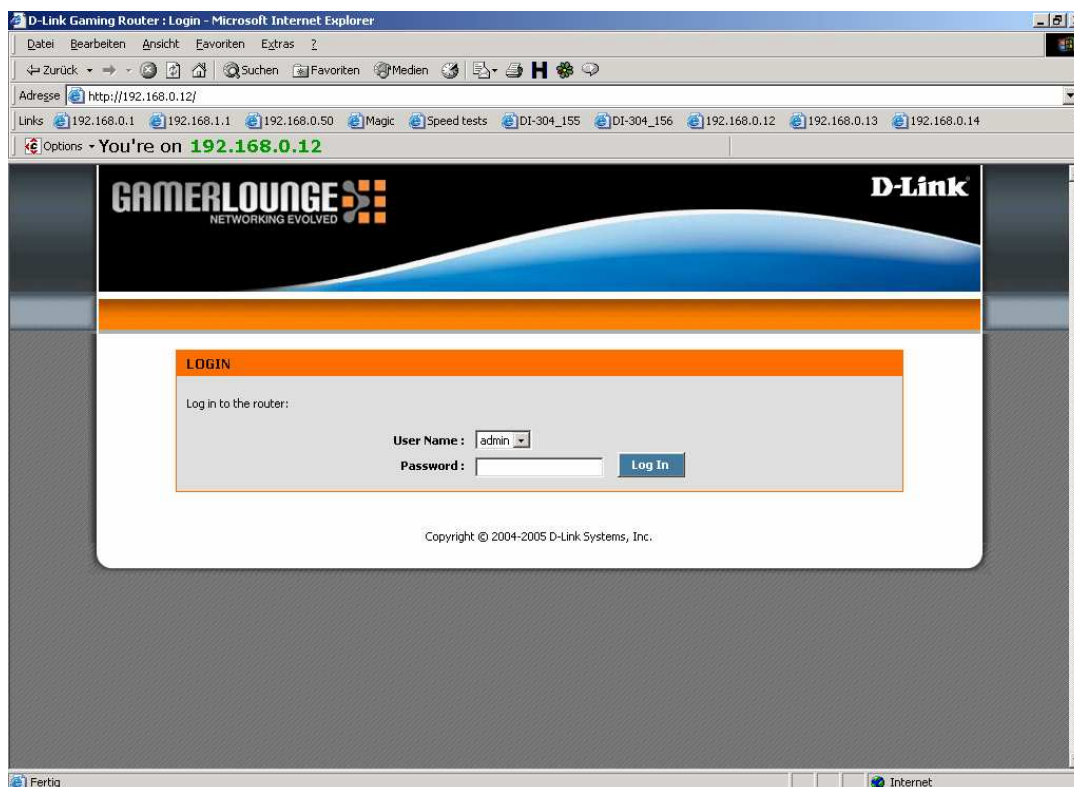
D-Link Gaming Router : Login - Microsoft Internet Explorer

Datei Bearbeiten Ansicht Favoriten Extras ?

Zurück Suchen Favoriten Medien

Adresse http://192.168.0.12/

Links 192.168.0.1 192.168.1.1 192.168.0.50 Magic Speed tests DI-304_155 DI-304_156 192.168.0.12 192.168.0.13 192.168.0.14

Options You're on 192.168.0.12

GAMERLOUNGE NETWORKING EVOLVED

D-Link

LOGIN

Log in to the router:

User Name : admin

Password :

Log In

Copyright © 2004-2005 D-Link Systems, Inc.

Fertig

Internet